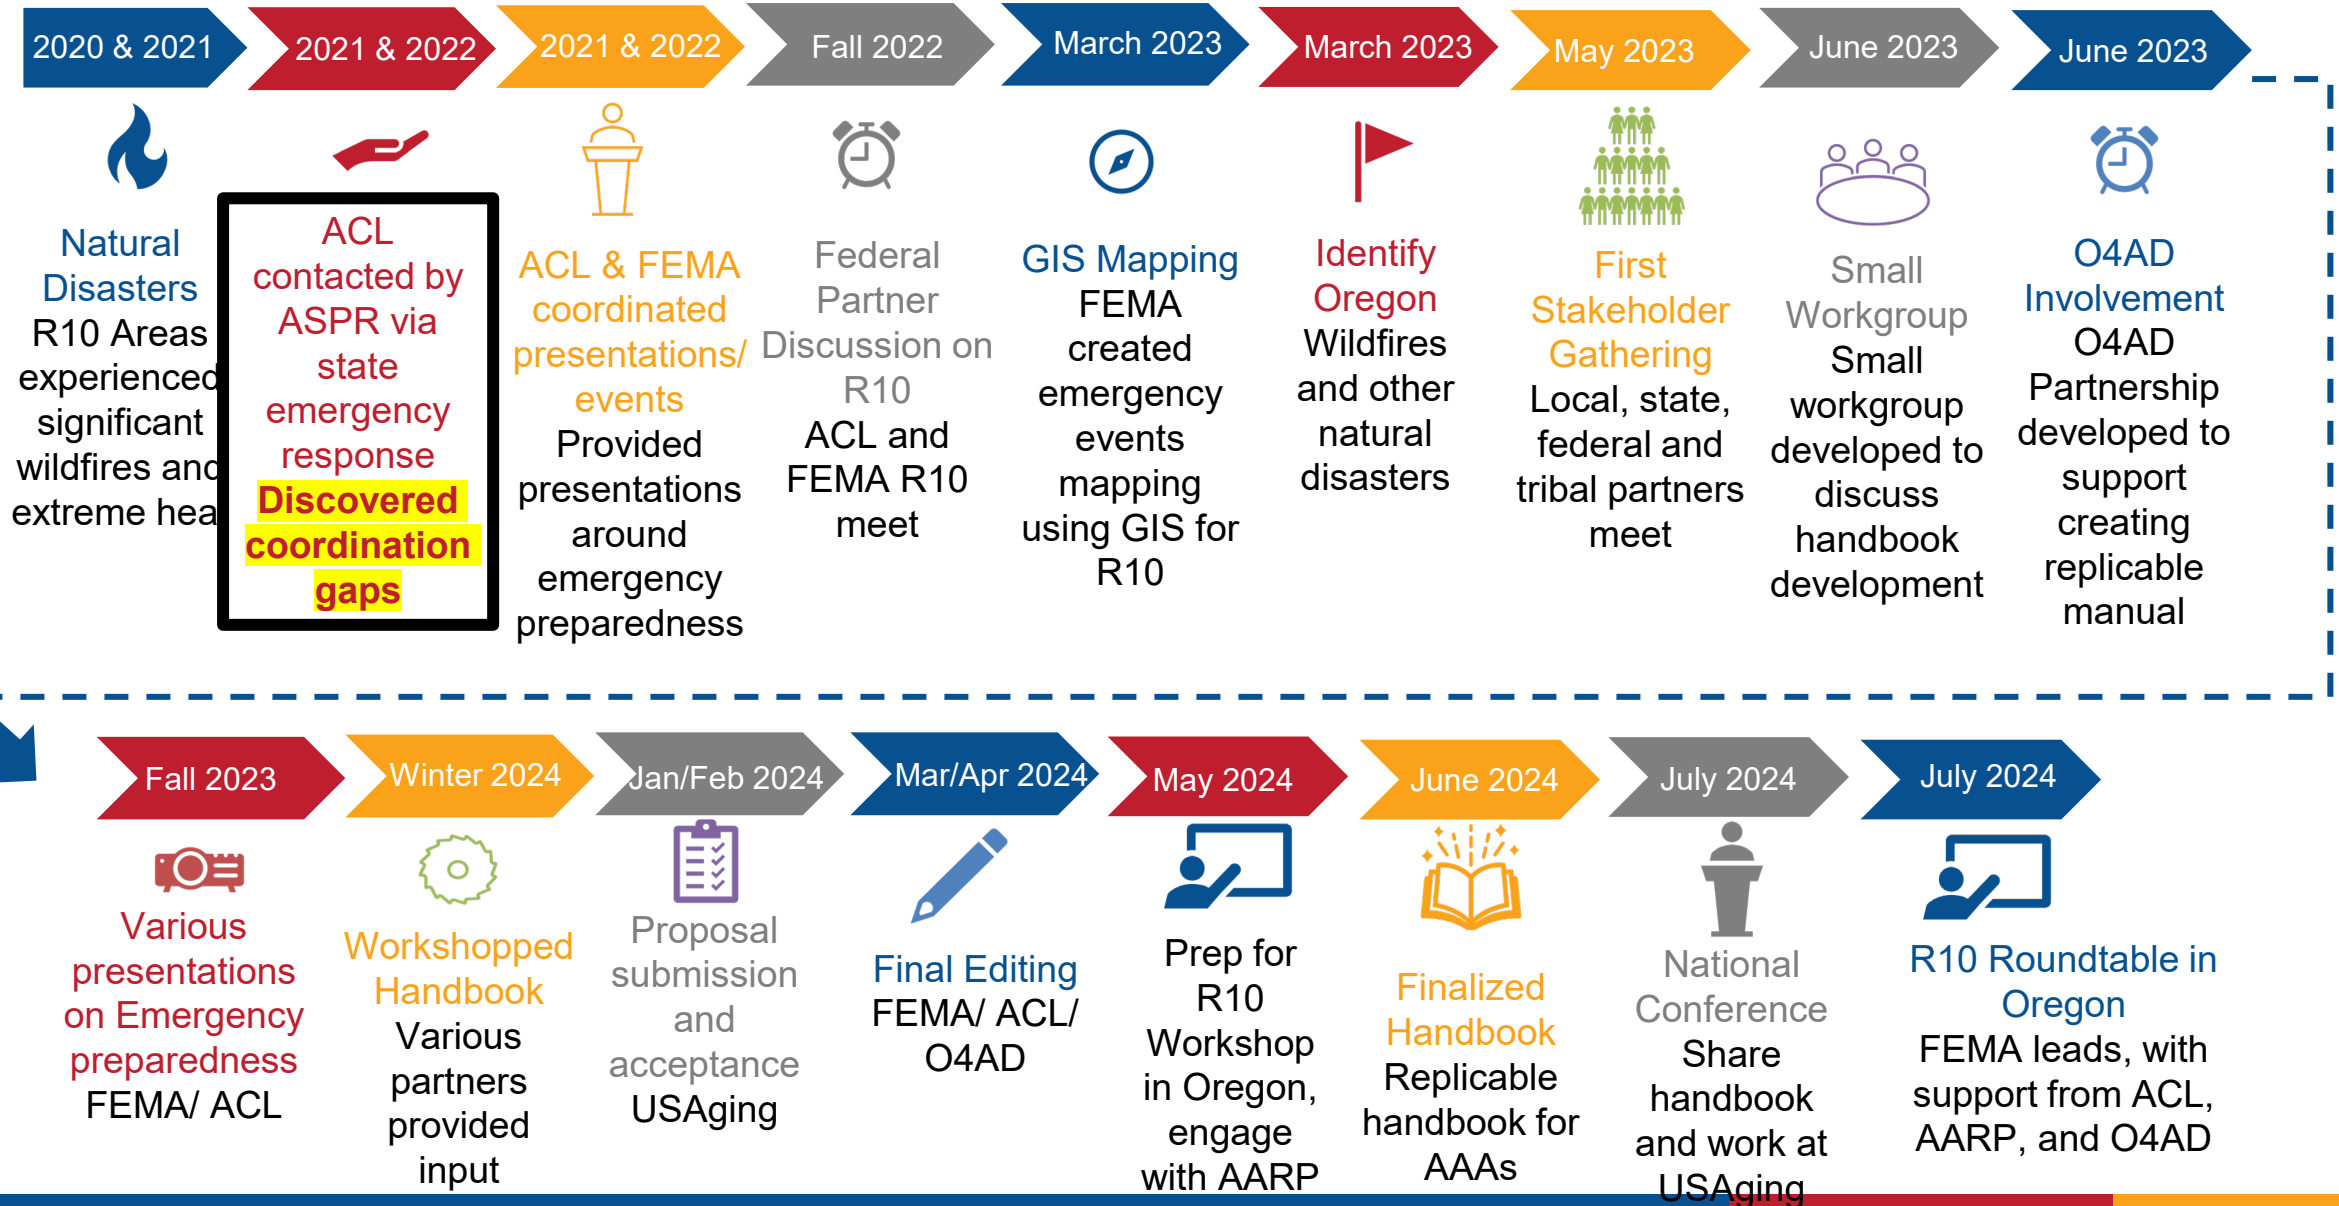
2020 & 2021

Natural Disasters
R10 Areas experienced significant wildfires and extreme hea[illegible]

2021 & 2022

ACL contacted by ASPR via state emergency response
Discovered coordination gaps

2021 & 2022

ACL & FEMA coordinated presentations/ events
Provided presentations around emergency preparedness

Fall 2022

Federal Partner Discussion on R10
ACL and FEMA R10 meet

March 2023

GIS Mapping
FEMA created emergency events mapping using GIS for R10

March 2023

Identify Oregon
Wildfires and other natural disasters

May 2023

First Stakeholder Gathering
Local, state, federal and tribal partners meet

June 2023

Small Workgroup
Small workgroup developed to discuss handbook development

June 2023

O4AD Involvement
O4AD Partnership developed to support creating replicable manual

Fall 2023

Various presentations on Emergency preparedness
FEMA/ ACL

Winter 2024

Workshopped Handbook
Various partners provided input

Jan/Feb 2024

Proposal submission and acceptance
USAging

Mar/Apr 2024

Final Editing
FEMA/ ACL/ O4AD

May 2024

Prep for R10 Workshop in Oregon, engage with AARP

June 2024

Finalized Handbook
Replicable handbook for AAAs

July 2024

National Conference
Share handbook and work at USAging

July 2024

R10 Roundtable in Oregon
FEMA leads, with support from ACL, AARP, and O4AD